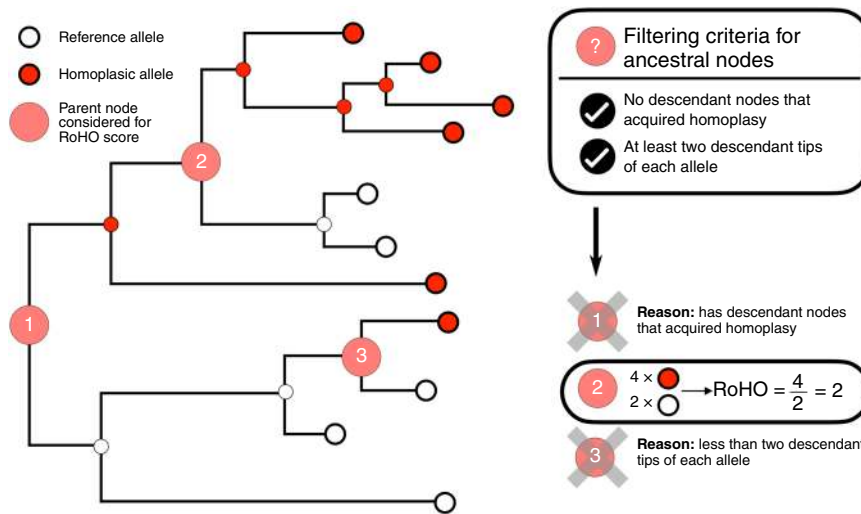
Reference allele

Homoplasic allele

Parent node considered for RoHO score

2

1

3

?
Filtering criteria for ancestral nodes

No descendant nodes that acquired homoplasy

At least two descendant tips of each allele

1
**Reason:** has descendant nodes that acquired homoplasy

2
4 ×
2 ×
RoHO = $\frac{4}{2}$ = 2

3
**Reason:** less than two descendant tips of each allele